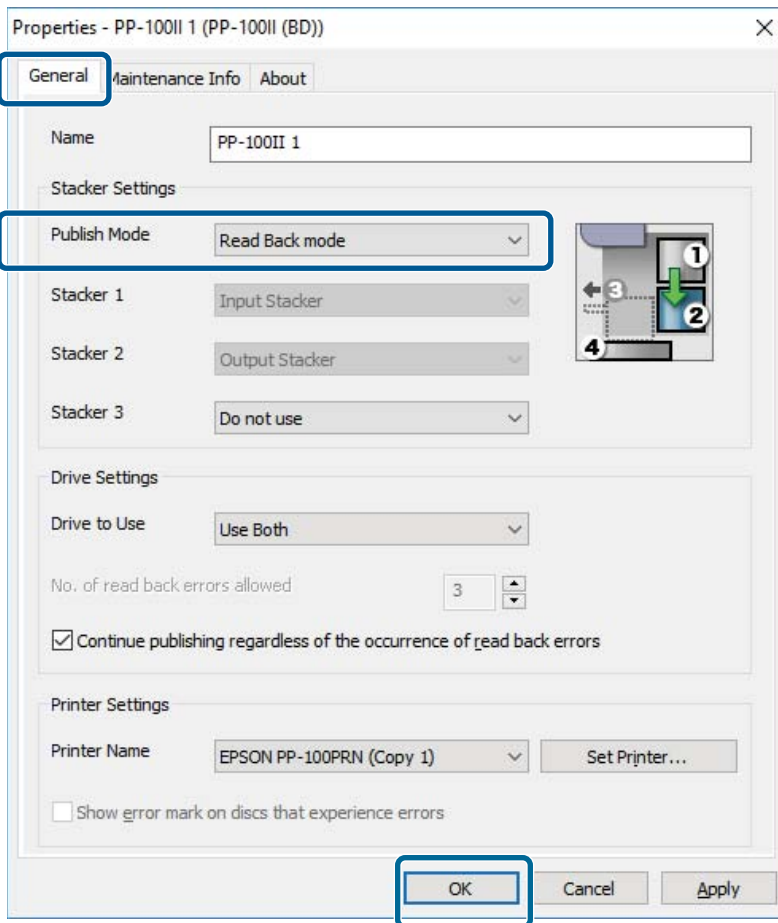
Properties - PP-100II 1 (PP-100II (BD))

×

General Maintenance Info About

Name PP-100II 1

Stacker Settings

Publish Mode Read Back mode

Stacker 1 Input Stacker

Stacker 2 Output Stacker

Stacker 3 Do not use

1 2 3 4

Drive Settings

Drive to Use Use Both

No. of read back errors allowed 3

Continue publishing regardless of the occurrence of read back errors

Printer Settings

Printer Name EPSON PP-100PRN (Copy 1) Set Printer...

Show error mark on discs that experience errors

OK Cancel Apply